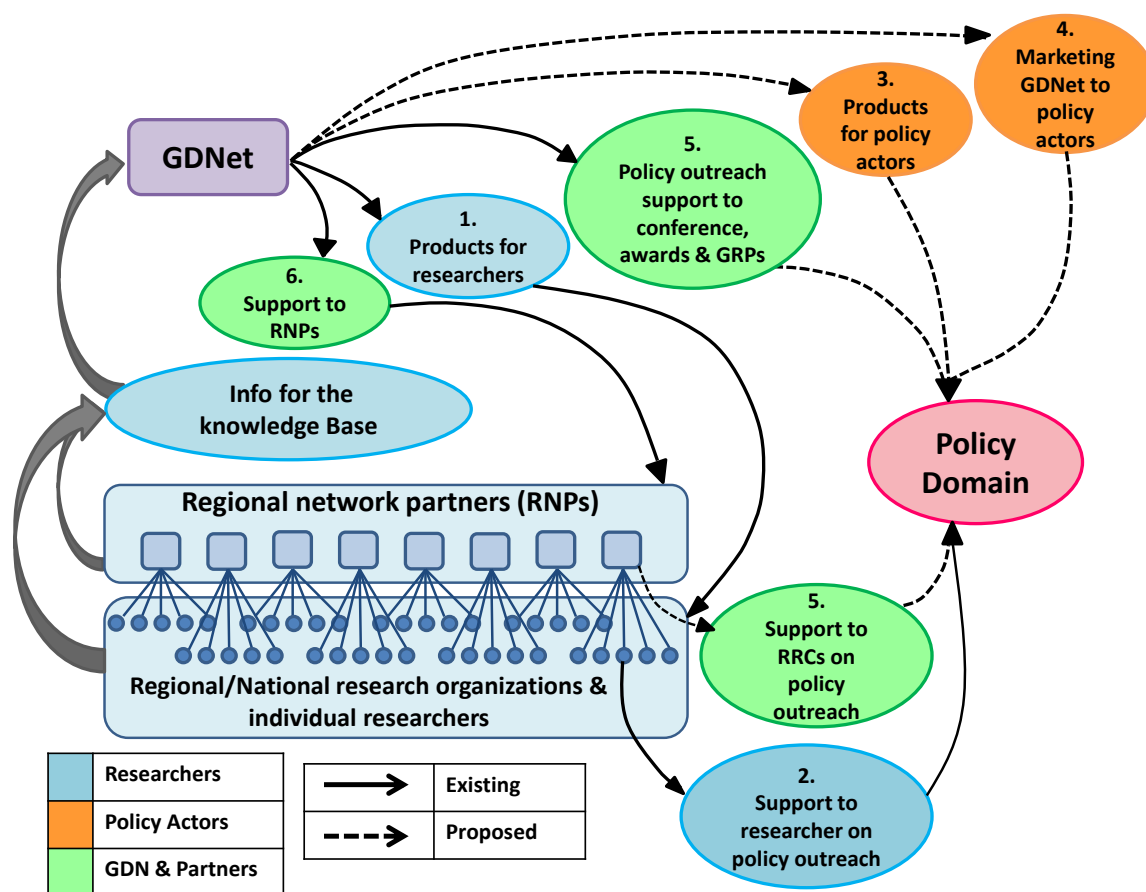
GDNet

4. Marketing GDNet to policy actors

3. Products for policy actors

5. Policy outreach support to conference, awards & GRPs

1. Products for researchers

6. Support to RNPs

Info for the knowledge Base

Policy Domain

Regional network partners (RNPs)

Regional/National research organizations & individual researchers

5. Support to RRCs on policy outreach

2. Support to researcher on policy outreach

| | Researchers |
|---|---|
| | Policy Actors |
| | GDN & Partners |

| | Existing |
|---|---|
| | Proposed |